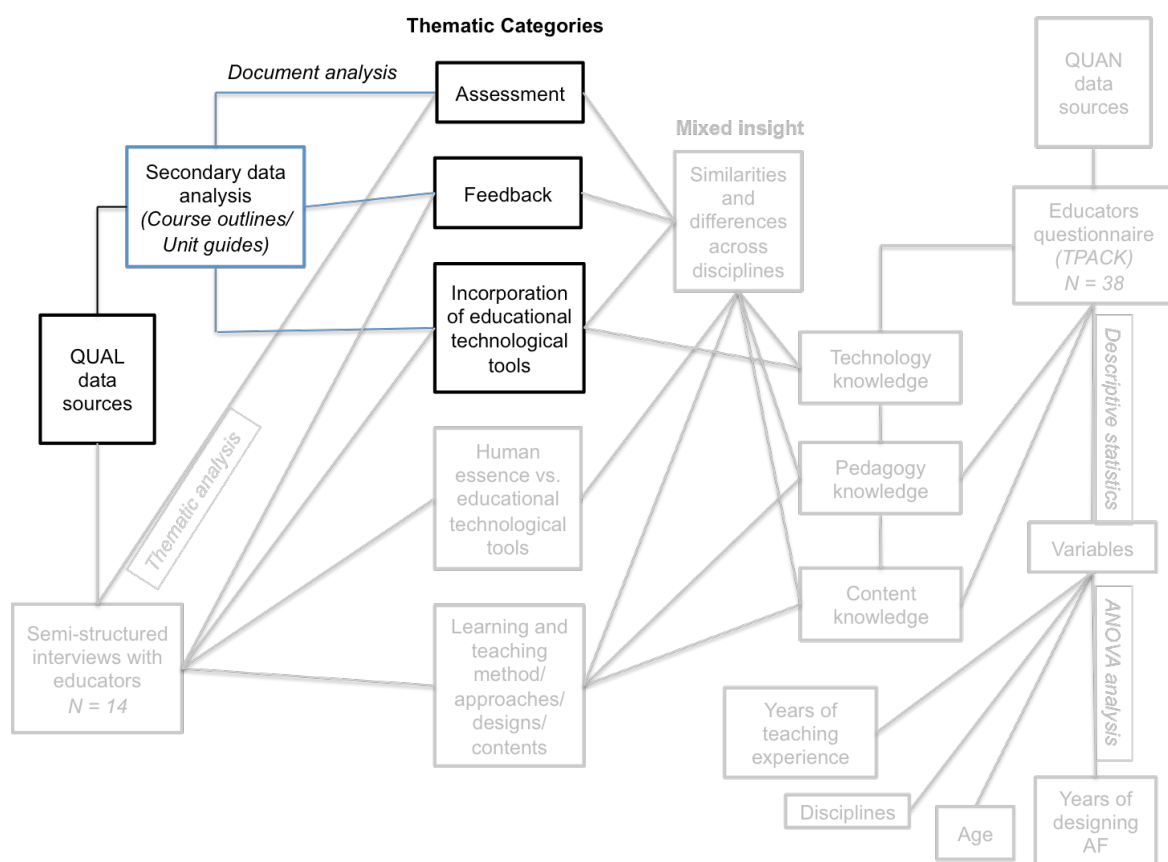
Thematic Categories

Document analysis

Assessment

Secondary data analysis (Course outlines/ Unit guides)

Feedback

Incorporation of educational technological tools

QUAL data sources

Thematic analysis

Semi-structured interviews with educators N = 14

Human essence vs. educational technological tools

Learning and teaching method/ approaches/ designs/ contents

Mixed insight

Similarities and differences across disciplines

Technology knowledge

Pedagogy knowledge

Content knowledge

QUAN data sources

Educators questionnaire (TPACK) N = 38

Descriptive statistics

Variables

ANOVA analysis

Years of teaching experience

Disciplines

Age

Years of designing AF